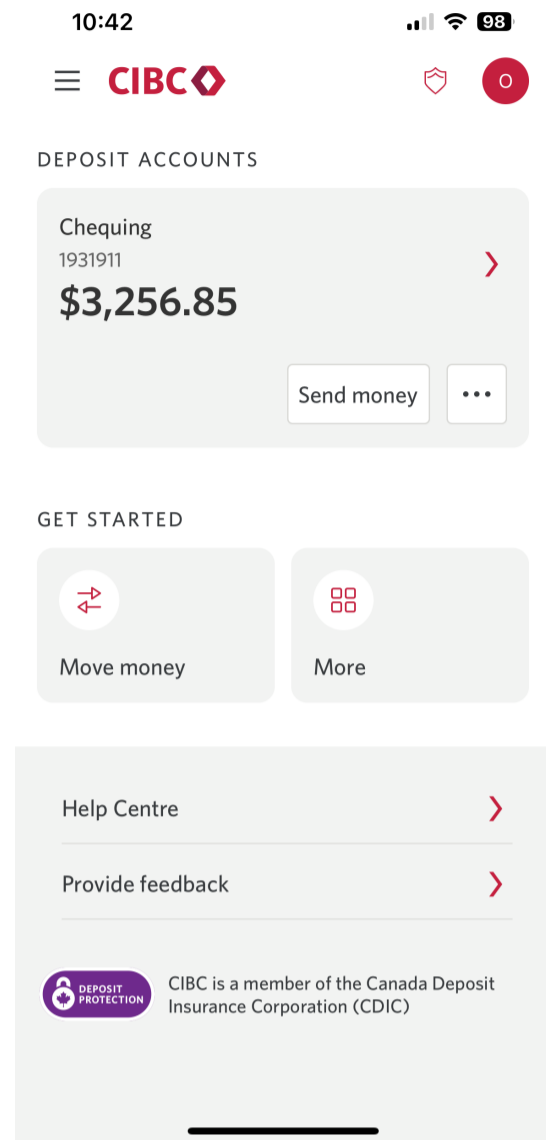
10:42

98

CIBC

O

DEPOSIT ACCOUNTS

Chequing
1931911
$3,256.85

Send money

•••

GET STARTED

Move money

More

Help Centre

Provide feedback

DEPOSIT PROTECTION

CIBC is a member of the Canada Deposit Insurance Corporation (CDIC)